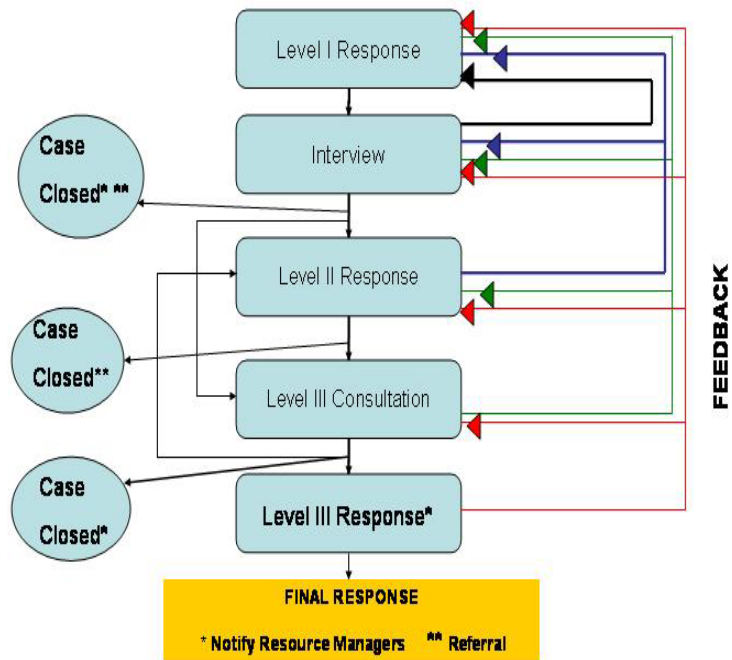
Level I Response

Interview

Case Closed* **

Level II Response

Case Closed**

Level III Consultation

Case Closed*

Level III Response*

FEEDBACK

FINAL RESPONSE

* Notify Resource Managers ** Referral